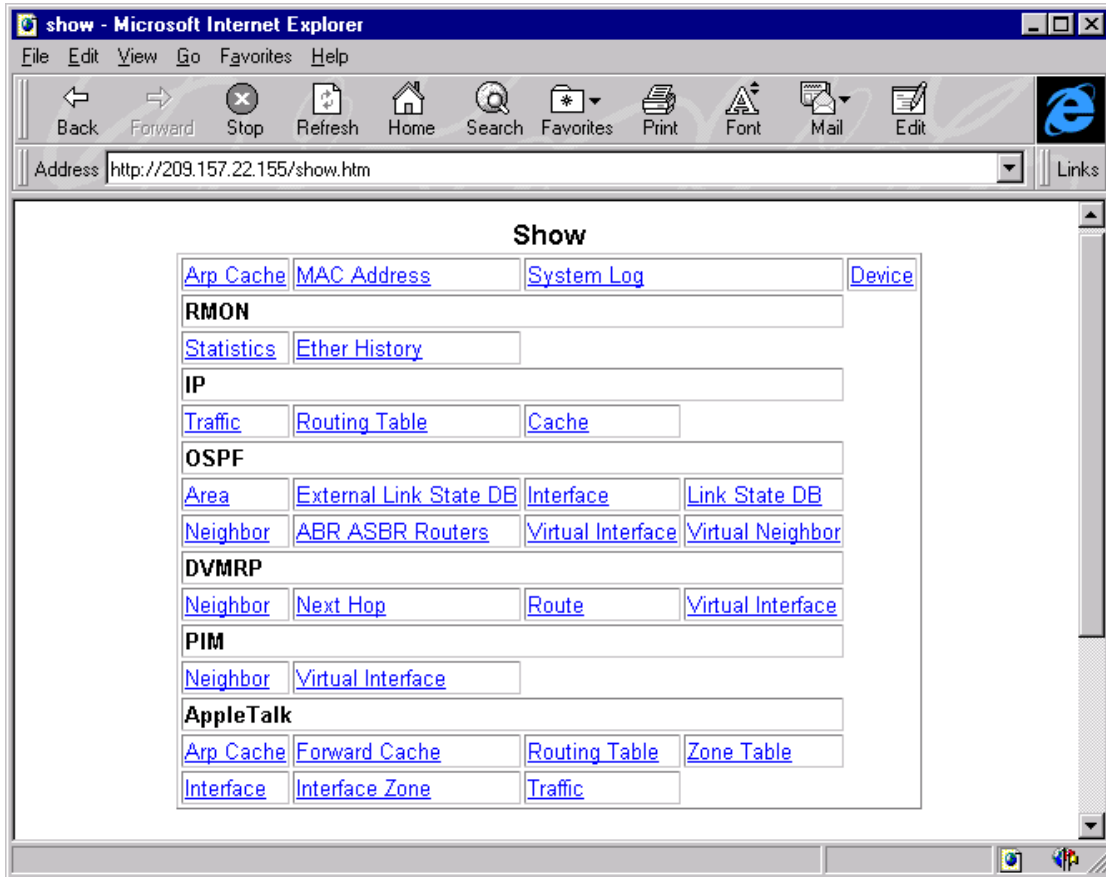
show - Microsoft Internet Explorer

File Edit View Go Favorites Help

Back Forward Stop Refresh Home Search Favorites Print Font Mail Edit

Address http://209.157.22.155/show.htm

Links

Show

| Arp Cache | MAC Address | System Log | | Device |
|---|---|---|---|---|
| **RMON** | | | | |
| Statistics | Ether History | | | |
| **IP** | | | | |
| Traffic | Routing Table | Cache | | |
| **OSPF** | | | | |
| Area | External Link State DB | Interface | Link State DB | |
| Neighbor | ABR ASBR Routers | Virtual Interface | Virtual Neighbor | |
| **DVMRP** | | | | |
| Neighbor | Next Hop | Route | Virtual Interface | |
| **PIM** | | | | |
| Neighbor | Virtual Interface | | | |
| **AppleTalk** | | | | |
| Arp Cache | Forward Cache | Routing Table | Zone Table | |
| Interface | Interface Zone | Traffic | | |